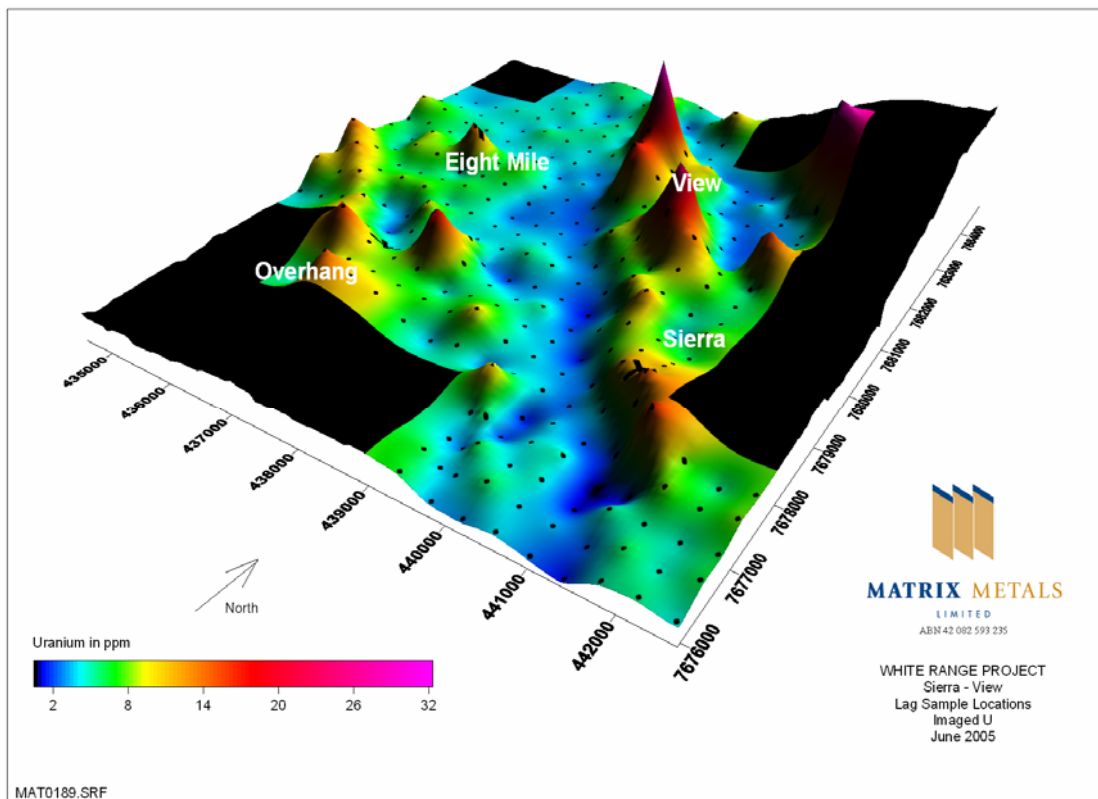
Eight Mile

View

Overhang

Sierra

435000

436000

437000

438000

439000

440000

441000

442000

7684000

7683000

7682000

7681000

7680000

7679000

7678000

7677000

7676000

North

Uranium in ppm

2

8

14

20

26

32

MATRIX METALS
LIMITED
ABN 42 082 593 235

WHITE RANGE PROJECT
Sierra - View
Lag Sample Locations
Imaged U
June 2005

MAT0189.SRF